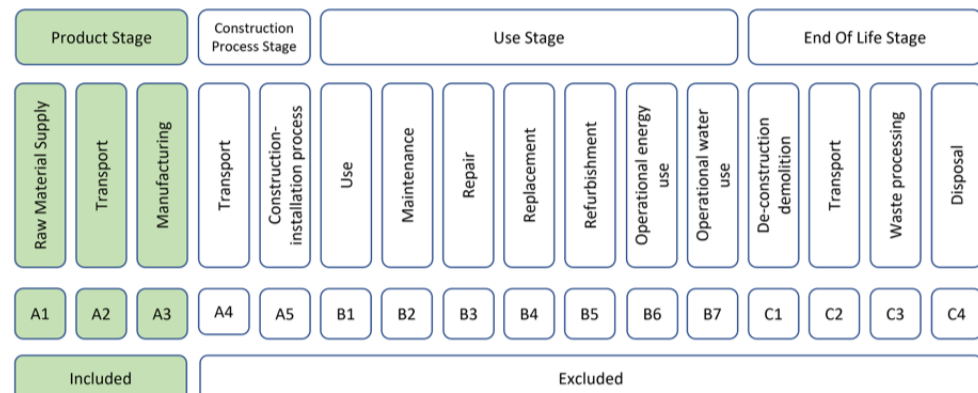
Product Stage

Construction Process Stage

Use Stage

End Of Life Stage

Raw Material Supply

Transport

Manufacturing

Transport

Construction-installation process

Use

Maintenance

Repair

Replacement

Refurbishment

Operational energy use

Operational water use

De-construction demolition

Transport

Waste processing

Disposal

A1

A2

A3

A4

A5

B1

B2

B3

B4

B5

B6

B7

C1

C2

C3

C4

Included

Excluded